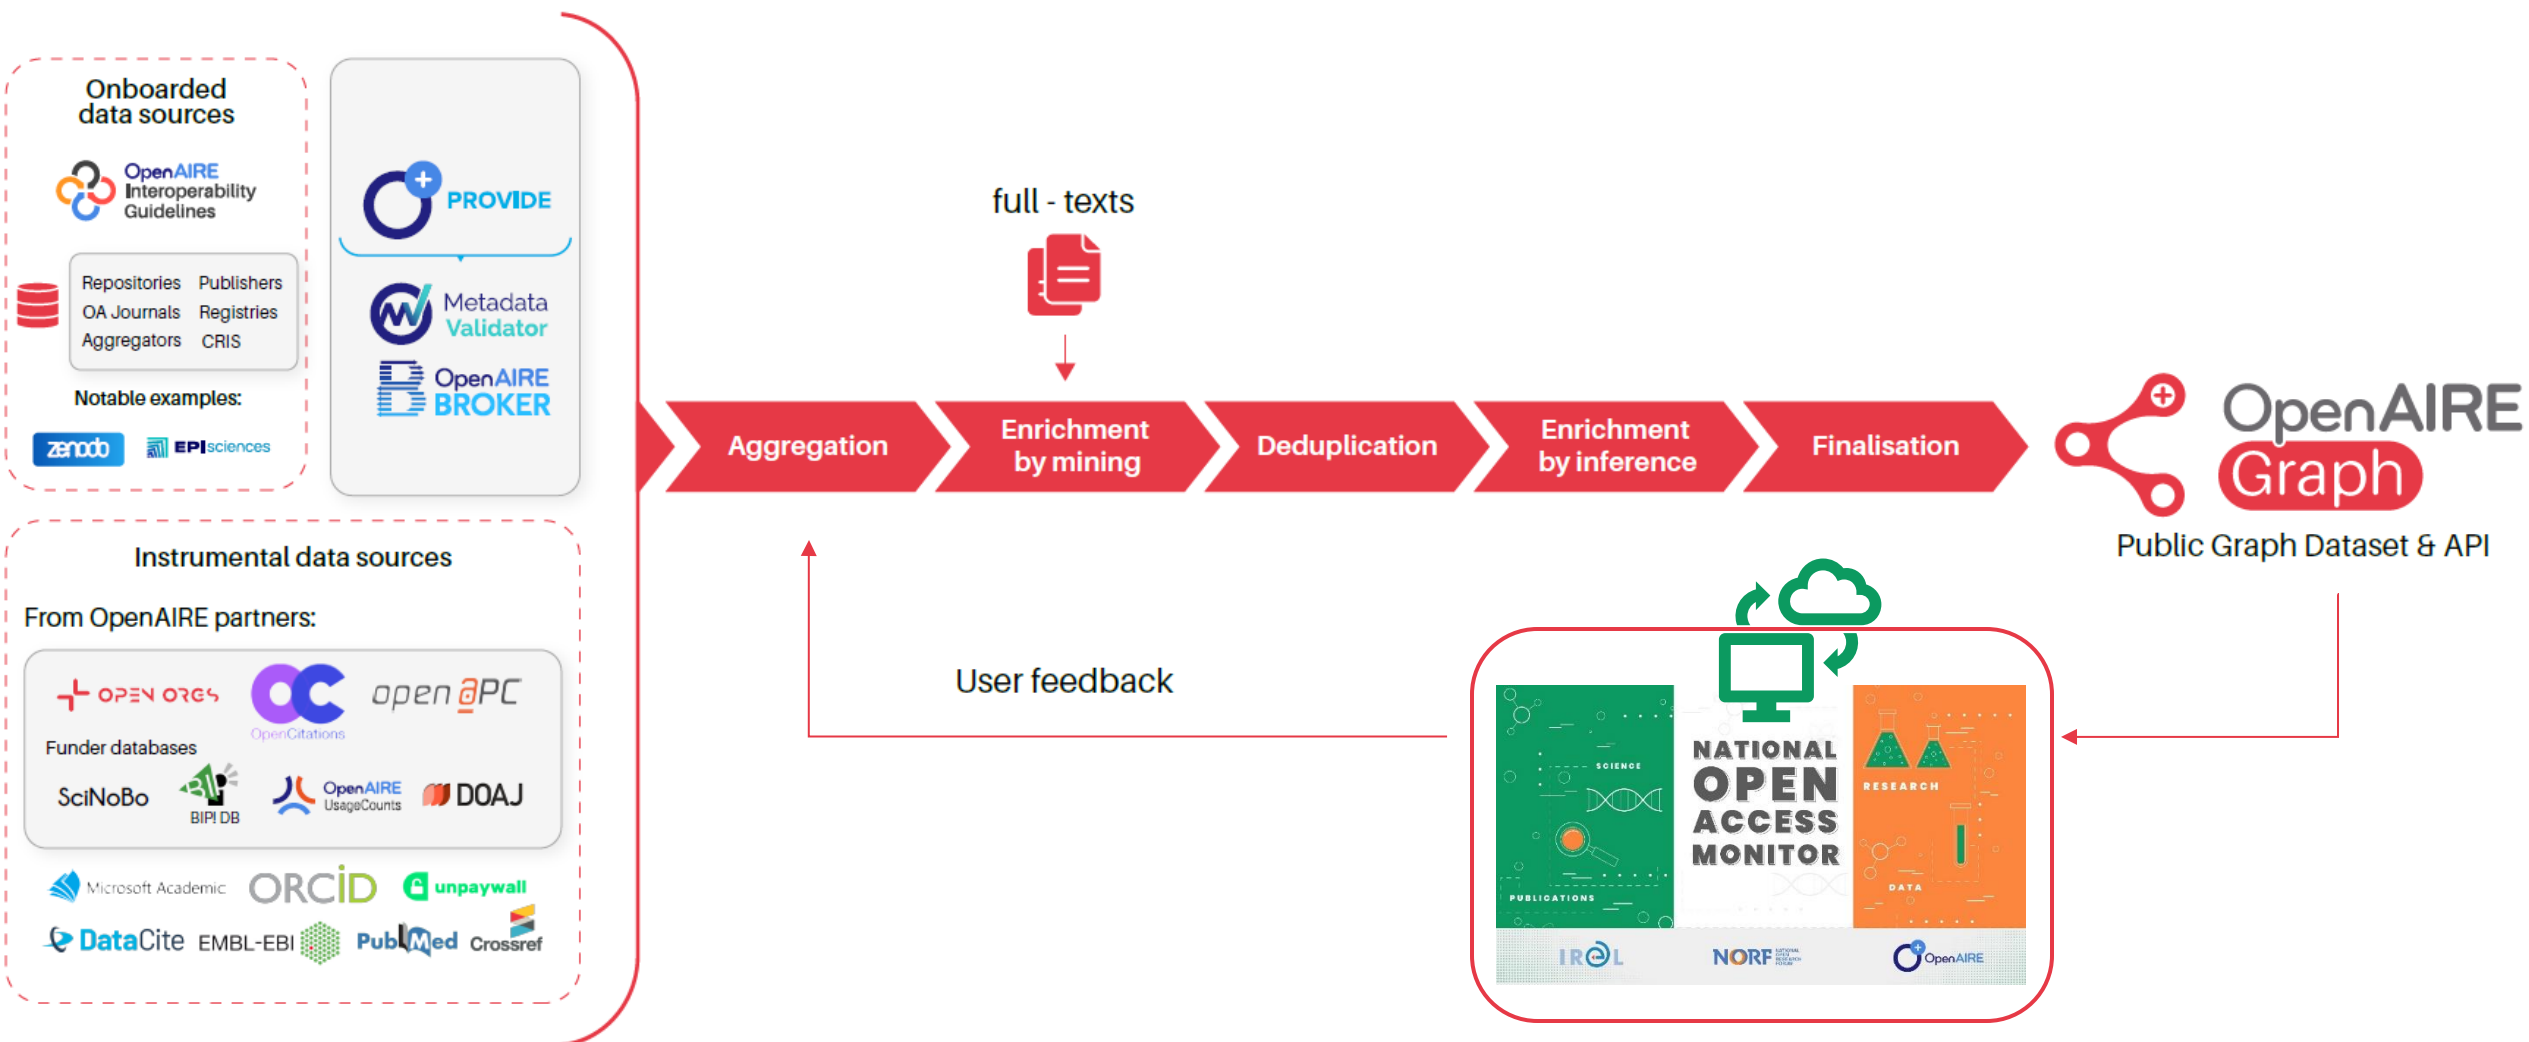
Onboarded data sources

OpenAIRE Interoperability Guidelines

| Repositories | Publishers |
|---|---|
| OA Journals | Registries |
| Aggregators | CRIS |

Notable examples:

zenodo EPIsciences

PROVIDE

Metadata Validator

OpenAIRE BROKER

Instrumental data sources

From OpenAIRE partners:

OPEN ORGS OpenCitations open APC

Funder databases

SciNoBo BIP! DB OpenAIRE UsageCounts DOAJ

Microsoft Academic ORCID unpaywall

DataCite EMBL-EBI PubMed Crossref

full - texts

Aggregation

Enrichment by mining

Deduplication

Enrichment by inference

Finalisation

OpenAIRE Graph

Public Graph Dataset & API

User feedback

SCIENCE

PUBLICATIONS

NATIONAL OPEN ACCESS MONITOR

RESEARCH

DATA

IReL

NORF

OpenAIRE